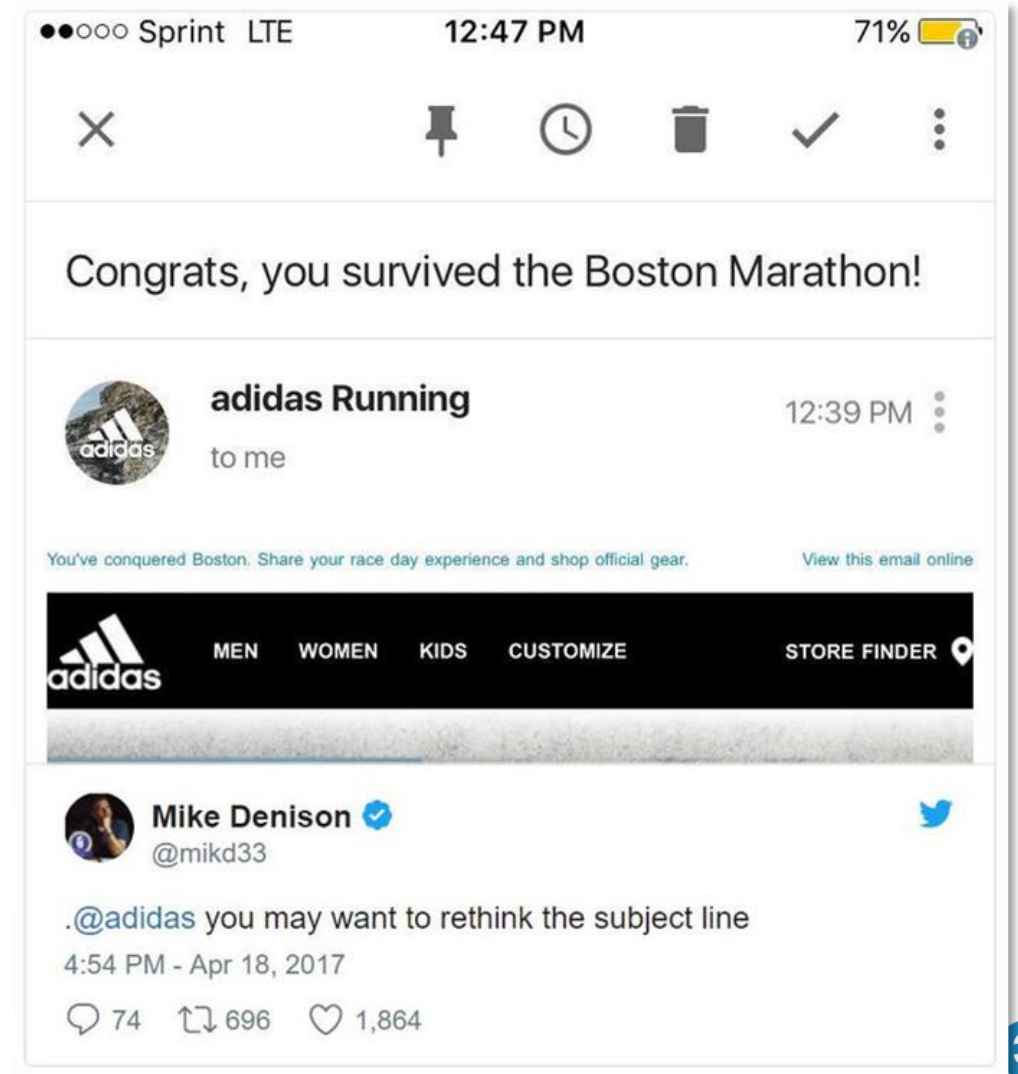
●●○○○ Sprint LTE 12:47 PM 71%

Congrats, you survived the Boston Marathon!

adidas

adidas Running
to me
12:39 PM

You've conquered Boston. Share your race day experience and shop official gear.
View this email online

adidas
MEN WOMEN KIDS CUSTOMIZE STORE FINDER

Mike Denison
@mikd33

.@adidas you may want to rethink the subject line
4:54 PM - Apr 18, 2017

74 696 1,864